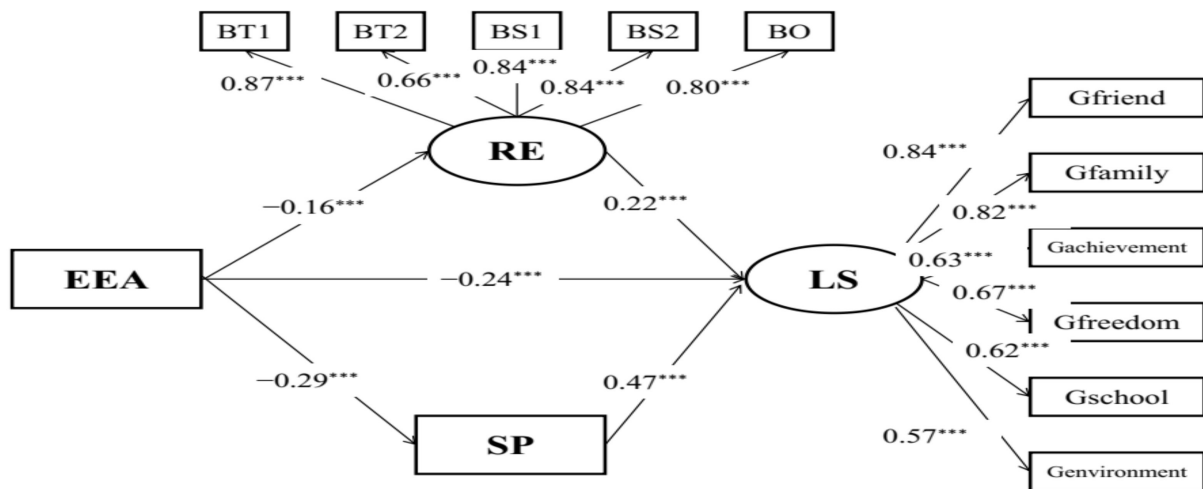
BT1
BT2
BS1
BS2
BO
0.87***
0.66***
0.84***
0.84***
0.80***
RE
Gfriend
0.84***
Gfamily
−0.16***
0.22***
0.82***
Gachievement
EEA
−0.24***
LS
0.63***
0.67***
Gfreedom
0.62***
−0.29***
0.47***
Gschool
SP
0.57***
Genvironment